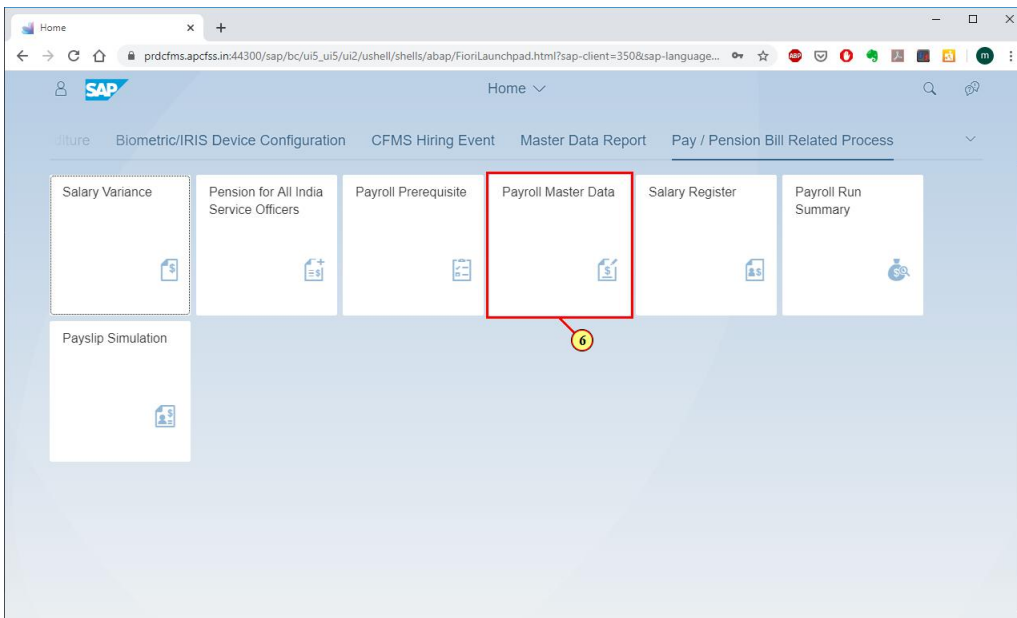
Home
prdcfms.apcfss.in:44300/sap/bc/ui5_ui5/ui2/ushell/shells/abap/FioriLaunchpad.html?sap-client=350&sap-language...

SAP
Home

diture Biometric/IRIS Device Configuration CFMS Hiring Event Master Data Report Pay / Pension Bill Related Process

Salary Variance

Pension for All India Service Officers

Payroll Prerequisite

Payroll Master Data

Salary Register

Payroll Run Summary

Payslip Simulation

6